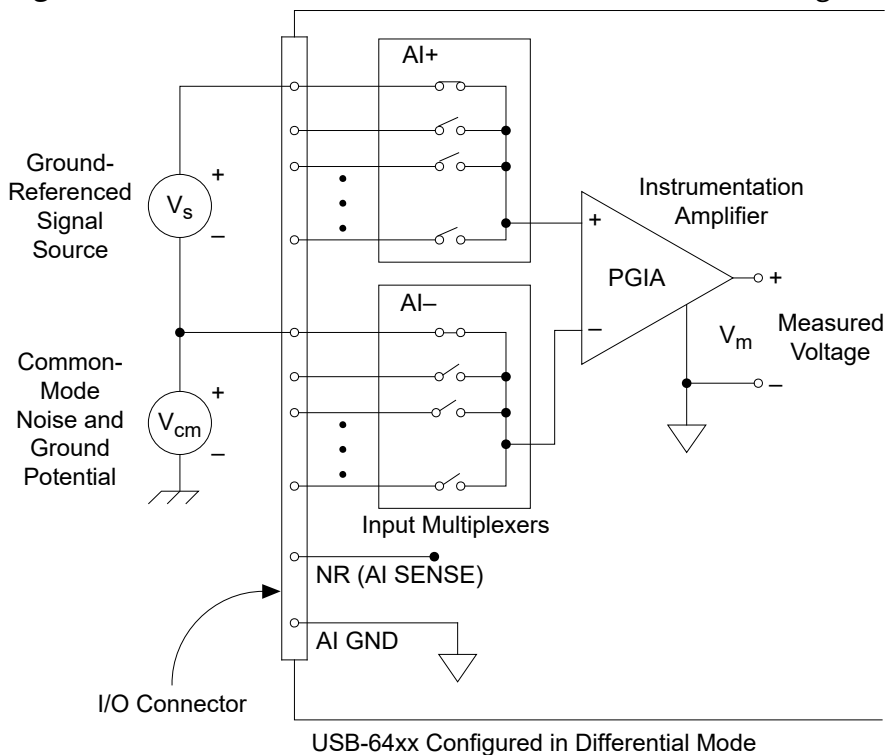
AI+

Ground-Referenced Signal Source

$V_s$

+

–

Instrumentation Amplifier

+

PGIA

+

AI–

–

$V_m$

Measured Voltage

Common-Mode Noise and Ground Potential

$V_{cm}$

+

–

–

Input Multiplexers

NR (AI SENSE)

AI GND

I/O Connector

USB-64xx Configured in Differential Mode